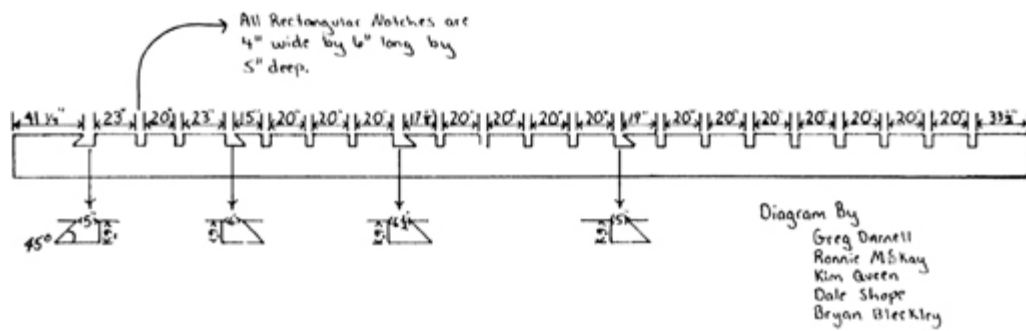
All Rectangular Notches are 4" wide by 6" long by 5" deep.

41 1/4" 23" 20" 23" 15" 20" 20" 20" 17 1/2" 20" 20" 20" 20" 19" 20" 20" 20" 20" 20" 20" 20" 33 1/2"

45° 5" 6"

5" 6"

4 1/2" 6"

5" 6"

Diagram By
Greg Darnell
Ronnie McKay
Kim Green
Dale Shope
Bryan Bleckley